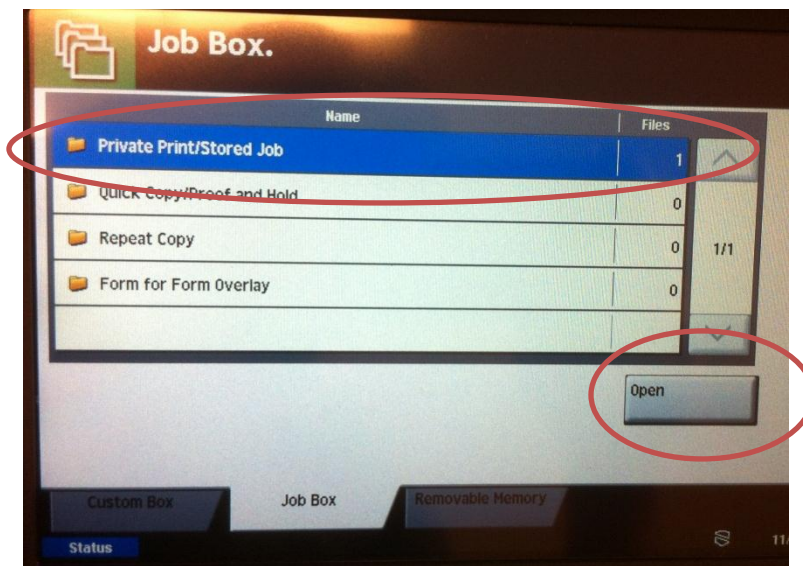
Job Box.

| Name | Files |
|---|---|
| Private Print/Stored Job | 1 |
| Quick Copy/Proof and Hold | 0 |
| Repeat Copy | 0 |
| Form for Form Overlay | 0 |

1/1

Open

Custom Box
Job Box
Removable Memory

Status

11/